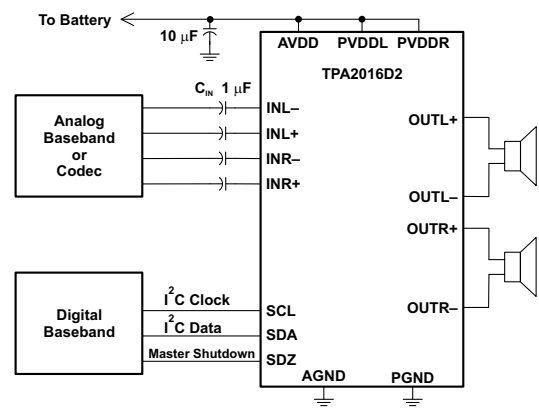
To Battery

10 $\mu$F

AVDD PVDDL PVDDR

TPA2016D2

$C_{IN}$ 1 $\mu$F

Analog Baseband or Codec

INL–
INL+
INR–
INR+

OUTL+
OUTL–
OUTR+
OUTR–

Digital Baseband

$I^2C$ Clock
$I^2C$ Data
Master Shutdown

SCL
SDA
SDZ

AGND
PGND